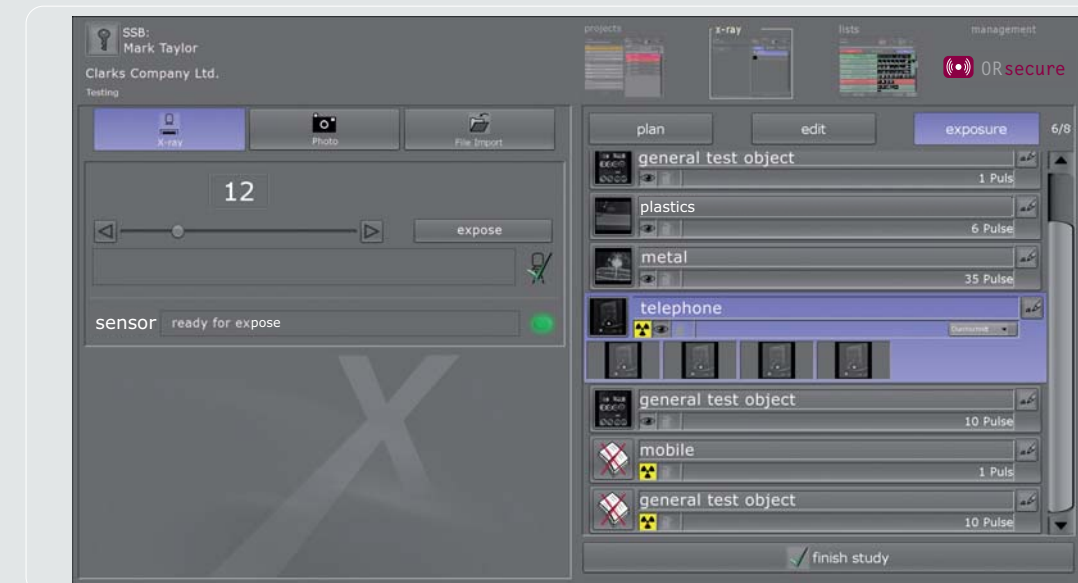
SSB:
Mark Taylor
Clarks Company Ltd.
Testing

projects
x-ray
lists
management
ORsecure

X-ray
Photo
File Import

12

expose

sensor ready for expose

plan
edit
exposure
6/8

general test object
1 Puls

plastics
6 Pulse

metal
35 Pulse

telephone
Durchmitt

general test object
10 Pulse

mobile
1 Puls

general test object
10 Pulse

finish study